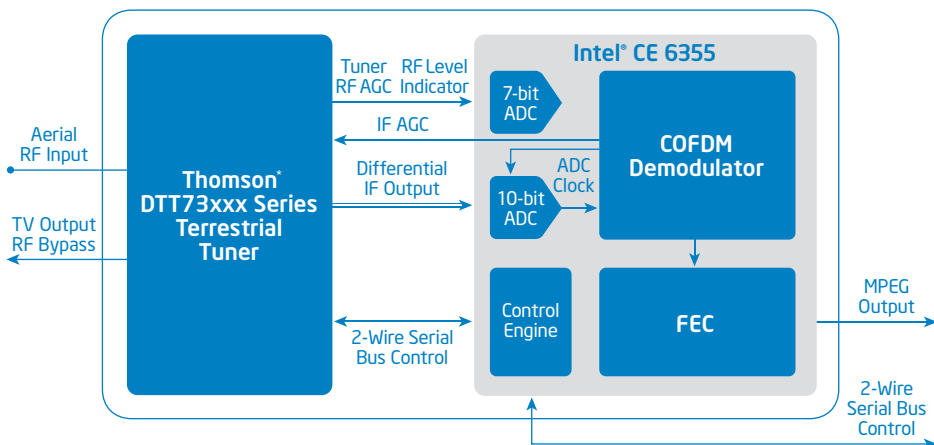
Aerial RF Input

TV Output RF Bypass

Thomson* DTT73xxx Series Terrestrial Tuner

Tuner RF AGC

RF Level Indicator

IF AGC

Differential IF Output

2-Wire Serial Bus Control

Intel® CE 6355

7-bit ADC

COFDM Demodulator

ADC Clock

10-bit ADC

Control Engine

FEC

MPEG Output

2-Wire Serial Bus Control